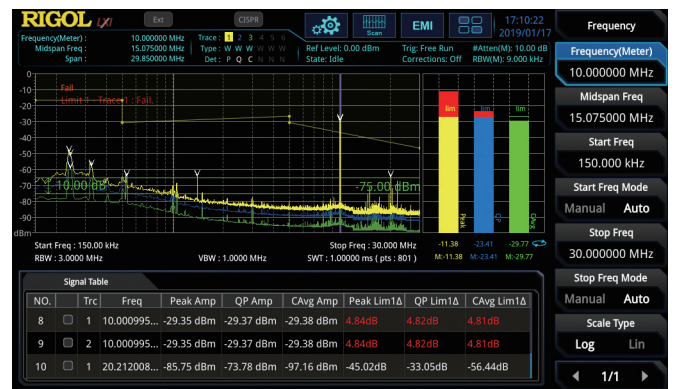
RIGOL LXI

Ext

CISPR

Scan

EMI

17:10:22
2019/01/17

Frequency(Meter) : 10.000000 MHz
Midspan Freq : 15.075000 MHz
Span : 29.850000 MHz

Trace : 1 2 3 4 5 6
Type : W W W W W W
Det : P Q C N N N

Ref Level: 0.00 dBm
State: Idle

Trig: Free Run
Corrections: Off

#Atten(M): 10.00 dB
RBW(M): 9.000 kHz

0
-10
-20
-30
-40
-50
-60
-70
-80
-90
-100
dBm

Fail
Limit 1 - Trace 1 : Fail

-10.00 dB

-75.00 dBm

lim
lim
lim

Peak
QP
CAvg

-11.38
M:-11.38
-23.41
M:-23.41
-29.77
M:-29.77

Start Freq : 150.00 kHz
RBW : 3.0000 MHz
VBW : 1.0000 MHz
Stop Freq : 30.000 MHz
SWT : 1.00000 ms ( pts : 801 )

Signal Table

| NO. | | Trc | Freq | Peak Amp | QP Amp | CAvg Amp | Peak Lim1Δ | QP Lim1Δ | CAvg Lim1Δ |
|---|---|---|---|---|---|---|---|---|---|
| 8 | | 1 | 10.000995... | -29.35 dBm | -29.37 dBm | -29.38 dBm | 4.84dB | 4.82dB | 4.81dB |
| 9 | | 2 | 10.000995... | -29.35 dBm | -29.37 dBm | -29.38 dBm | 4.84dB | 4.82dB | 4.81dB |
| 10 | | 1 | 20.212008... | -85.75 dBm | -73.78 dBm | -97.16 dBm | -45.02dB | -33.05dB | -56.44dB |

Frequency

Frequency(Meter)
10.000000 MHz

Midspan Freq
15.075000 MHz

Start Freq
150.000 kHz

Start Freq Mode
Manual Auto

Stop Freq
30.000000 MHz

Stop Freq Mode
Manual Auto

Scale Type
Log Lin

1/1